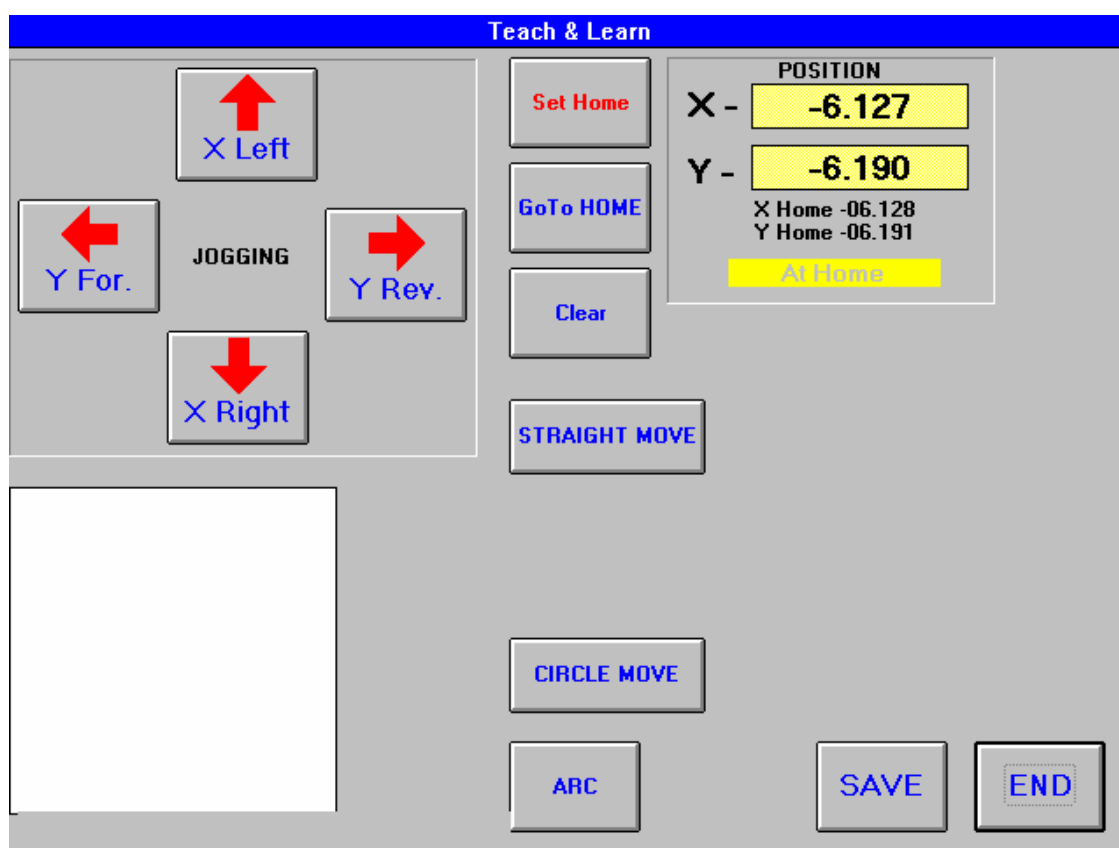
Teach & Learn

X Left

Y For.

JOGGING

Y Rev.

X Right

Set Home

GoTo HOME

Clear

STRAIGHT MOVE

CIRCLE MOVE

ARC

POSITION

X - -6.127

Y - -6.190

X Home -06.128
Y Home -06.191

At Home

SAVE

END